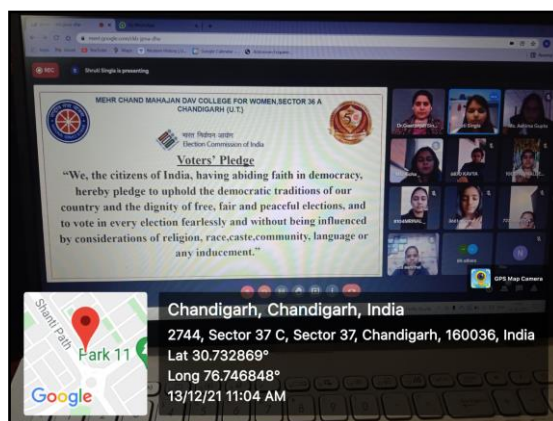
REC Shruti Singla is presenting

MEHR CHAND MAHAJAN DAV COLLEGE FOR WOMEN,SECTOR 36 A CHANDIGARH (U.T.)

भारत निर्वाचन आयोग
Election Commission of India

Voters' Pledge

"We, the citizens of India, having abiding faith in democracy, hereby pledge to uphold the democratic traditions of our country and the dignity of free, fair and peaceful elections, and to vote in every election fearlessly and without being influenced by considerations of religion, race,caste,community, language or any inducement."

GPS Map Camera

Shanti Path
Park 11
Google

Chandigarh, Chandigarh, India
2744, Sector 37 C, Sector 37, Chandigarh, 160036, India
Lat 30.732869°
Long 76.746848°
13/12/21 11:04 AM